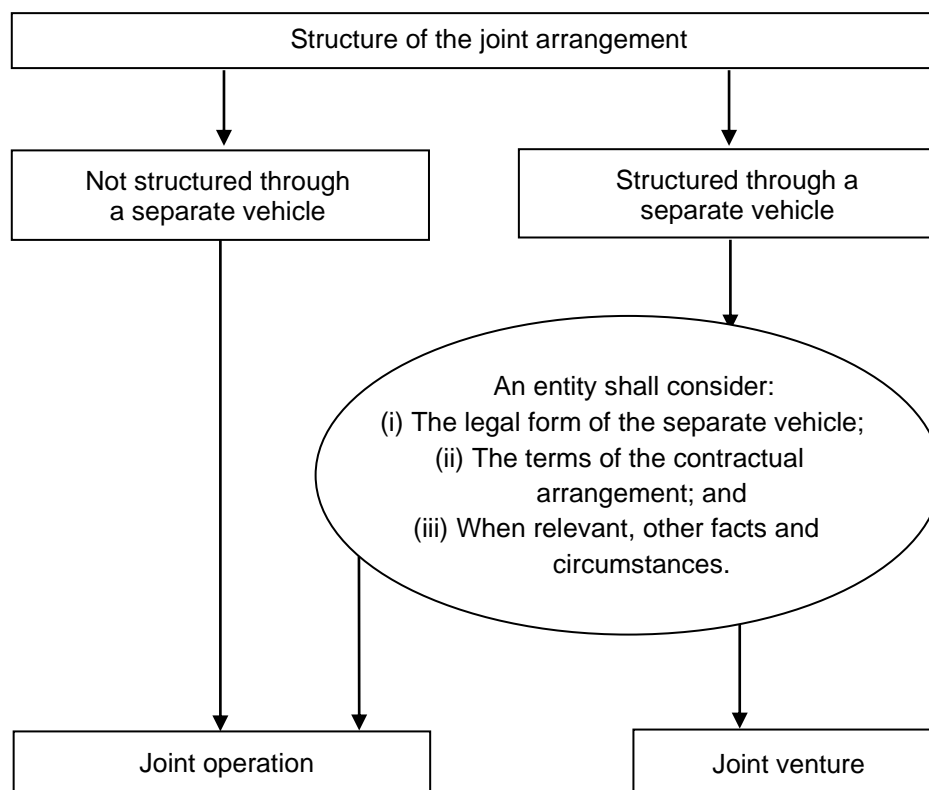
Structure of the joint arrangement

Not structured through a separate vehicle

Structured through a separate vehicle

An entity shall consider:
(i) The legal form of the separate vehicle;
(ii) The terms of the contractual arrangement; and
(iii) When relevant, other facts and circumstances.

Joint operation

Joint venture